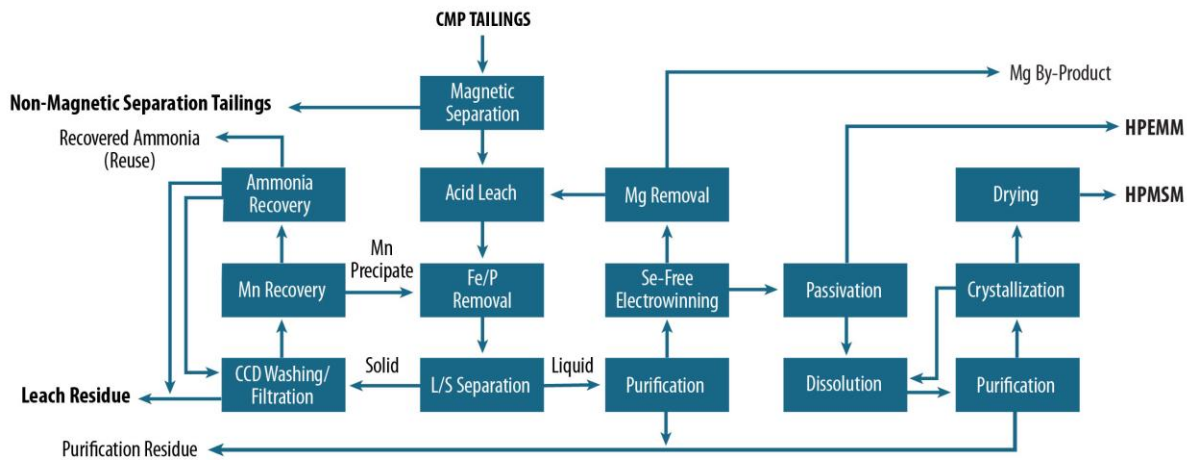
CMP TAILINGS

Magnetic Separation

Non-Magnetic Separation Tailings

Mg By-Product

Recovered Ammonia (Reuse)

Ammonia Recovery

Acid Leach

Mg Removal

HPEMM

Drying

HPMSM

Mn Recovery

Mn Precipate

Fe/P Removal

Se-Free Electrowinning

Passivation

Crystallization

CCD Washing/ Filtration

Solid

L/S Separation

Liquid

Purification

Dissolution

Purification

Leach Residue

Purification Residue